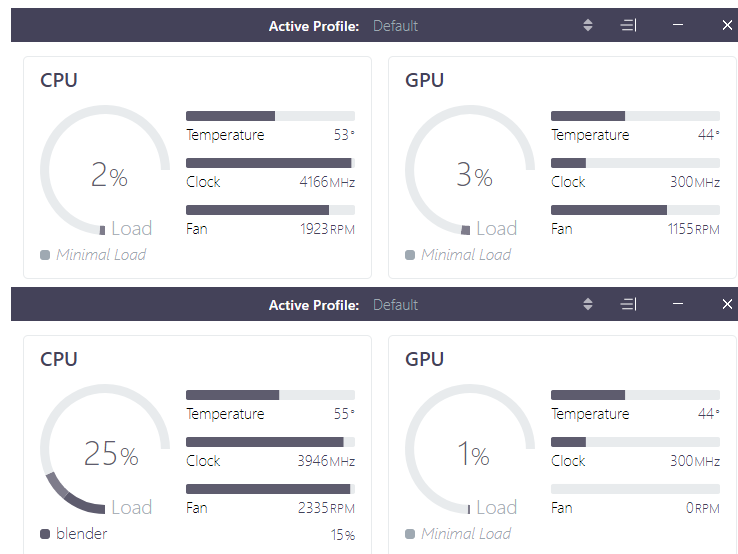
Active Profile: Default

CPU

2%
Load

Minimal Load

Temperature 53°

Clock 4166MHz

Fan 1923RPM

GPU

3%
Load

Minimal Load

Temperature 44°

Clock 300MHz

Fan 1155RPM

Active Profile: Default

CPU

25%
Load

blender 15%

Temperature 55°

Clock 3946MHz

Fan 2335RPM

GPU

1%
Load

Minimal Load

Temperature 44°

Clock 300MHz

Fan 0RPM